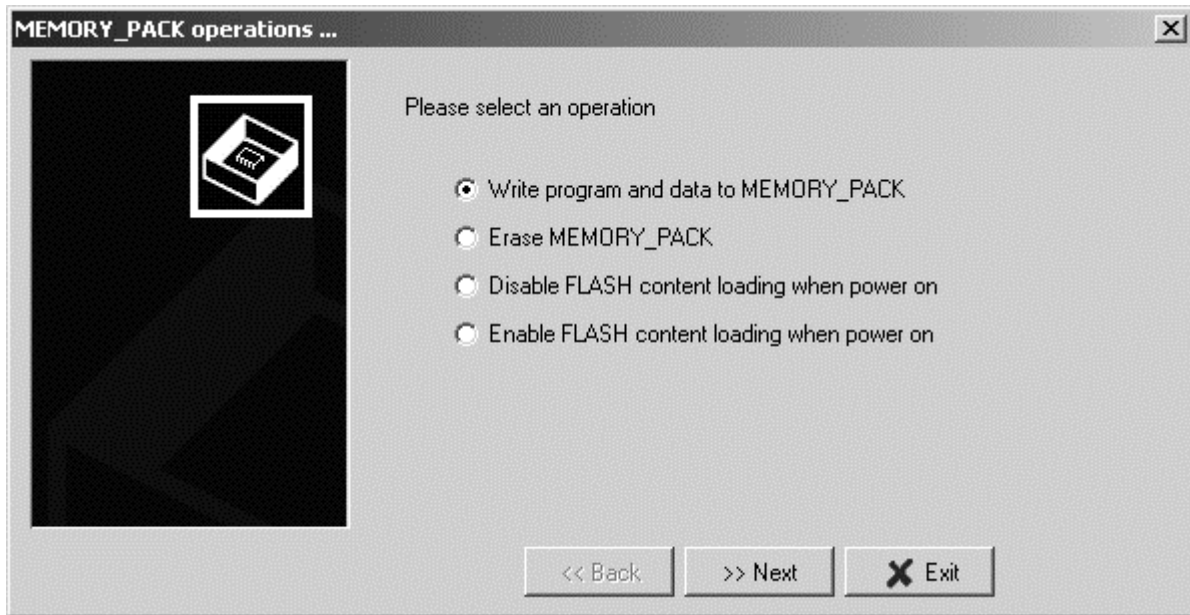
MEMORY_PACK operations ...

Please select an operation

Write program and data to MEMORY_PACK

Erase MEMORY_PACK

Disable FLASH content loading when power on

Enable FLASH content loading when power on

<< Back

>> Next

Exit